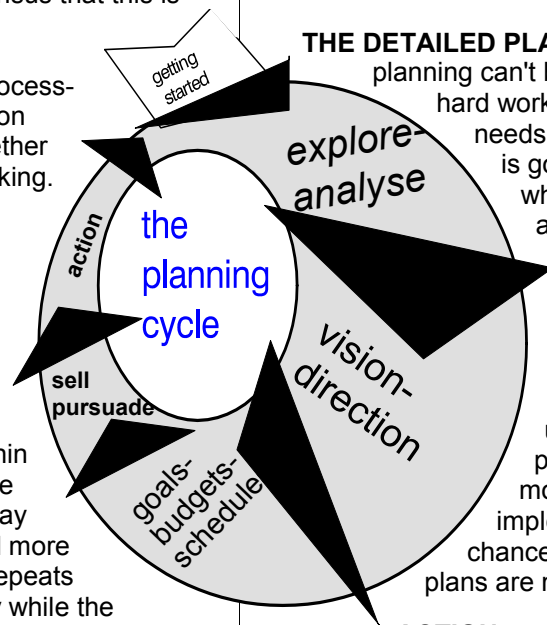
ieds that this is

ocess-
on
ether
king.

hin
e
ay
l more
epeats
y while the

getting started

THE DETAILED PLA
planning can't l
hard work
needs
is go
wh
a

u
p
mo
imple
chance
plans are r

explore-
analyse

the
planning
cycle

action

vision-
direction

sell
pursuade

goals-
budgets-
schedule